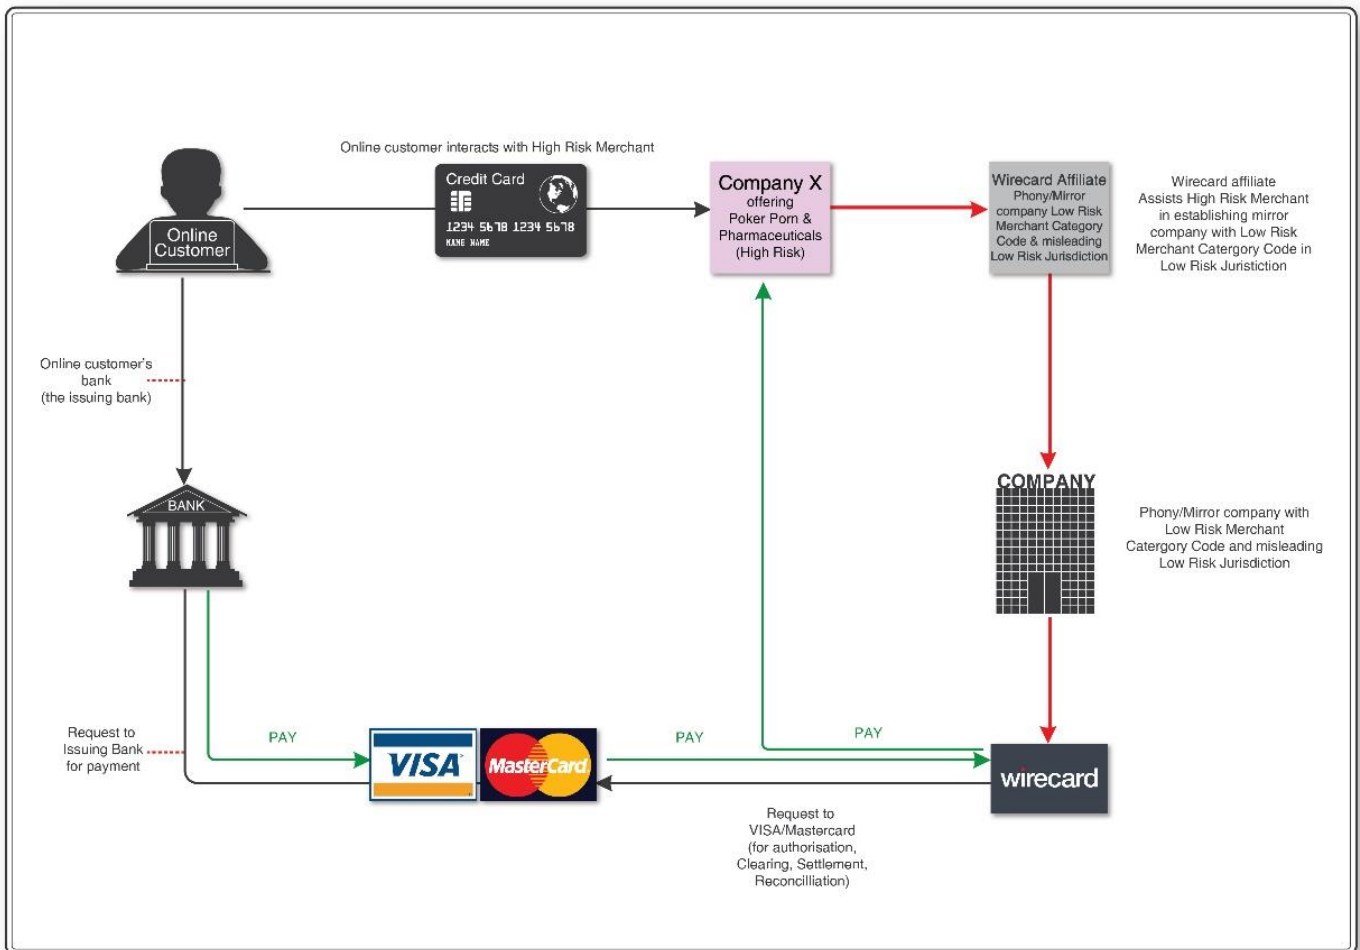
Online customer interacts with High Risk Merchant

Online Customer

Credit Card
1234 5678 1234 5678
NAME NAME

Company X
offering
Poker Porn &
Pharmaceuticals
(High Risk)

Wirecard Affiliate
Phony/Mirror
company Low Risk
Merchant Category
Code & misleading
Low Risk Jurisdiction

Wirecard affiliate
Assists High Risk Merchant
in establishing mirror
company with Low Risk
Merchant Catergory Code in
Low Risk Juristiction

Online customer's
bank
(the issuing bank)

BANK

COMPANY

Phony/Mirror company with
Low Risk Merchant
Catergory Code and misleading
Low Risk Jurisdiction

Request to
Issuing Bank
for payment

PAY

VISA

MasterCard

PAY

PAY

wirecard

Request to
VISA/Mastercard
(for authorisation,
Clearing, Settlement,
Reconcilliation)